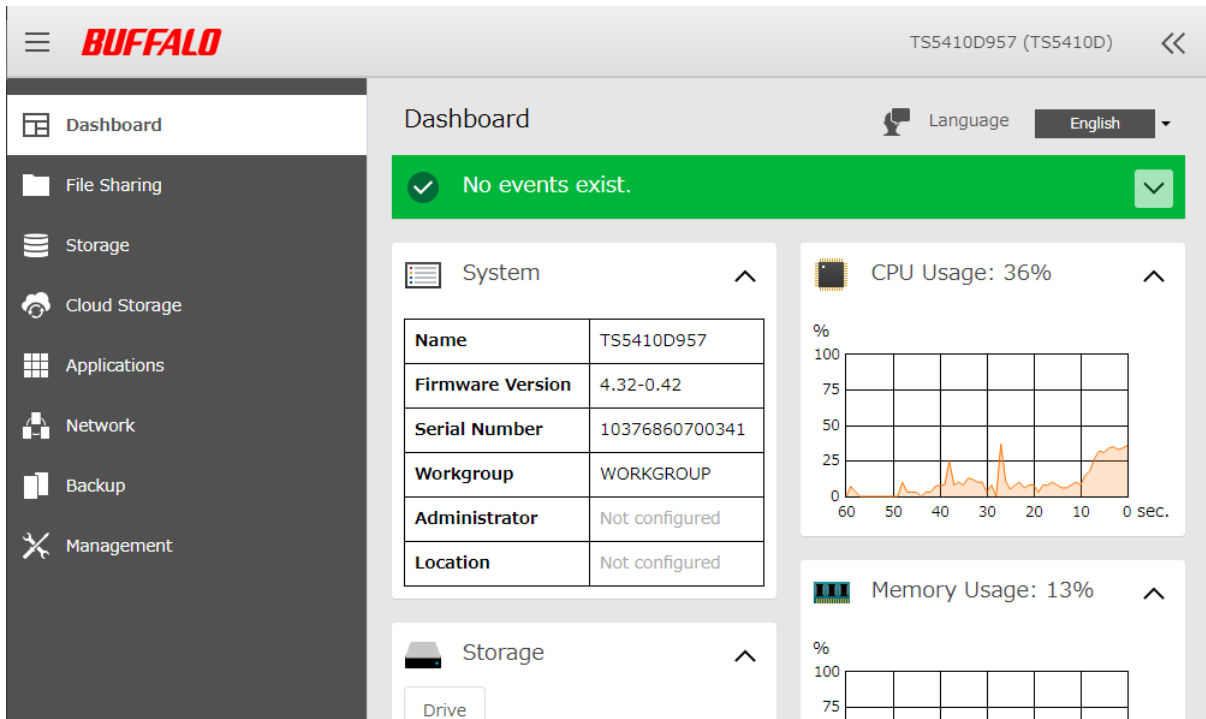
BUFFALO

TS5410D957 (TS5410D)

Dashboard

File Sharing

Storage

Cloud Storage

Applications

Network

Backup

Management

Dashboard

Language English

No events exist.

System

| Name | TS5410D957 |
|---|---|
| Firmware Version | 4.32-0.42 |
| Serial Number | 10376860700341 |
| Workgroup | WORKGROUP |
| Administrator | Not configured |
| Location | Not configured |

CPU Usage: 36%

%
100
75
50
25
0
60 50 40 30 20 10 0 sec.

Memory Usage: 13%

%
100
75

Storage

Drive